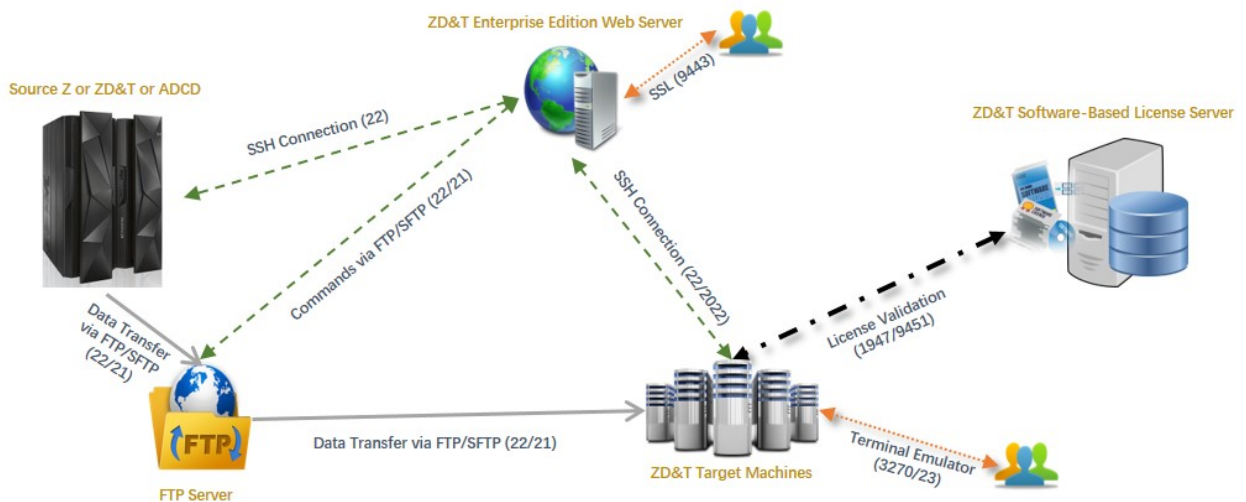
ZD&T Enterprise Edition Web Server

SSL (9443)

Source Z or ZD&T or ADCD

ZD&T Software-Based License Server

SSH Connection (22)

Commands via FTP/SFTP (22/21)

SSH Connection (22/2022)

License Validation (1947/9451)

Data Transfer via FTP/SFTP (22/21)

FTP

Data Transfer via FTP/SFTP (22/21)

ZD&T Target Machines

Terminal Emulator (3270/23)

FTP Server